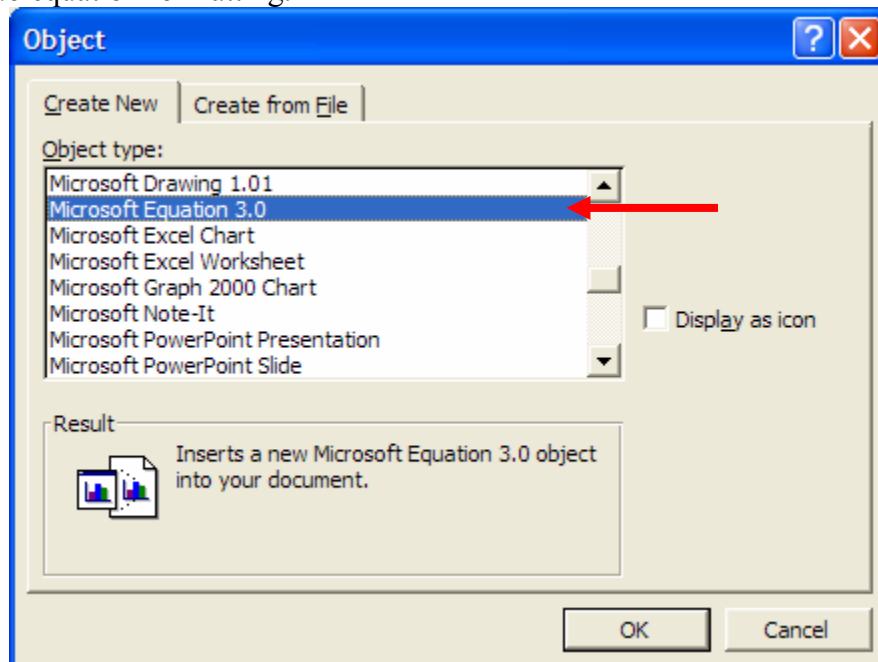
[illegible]

Object

?

Create New

Create from File

Object type:

Microsoft Drawing 1.01
Microsoft Equation 3.0
Microsoft Excel Chart
Microsoft Excel Worksheet
Microsoft Graph 2000 Chart
Microsoft Note-It
Microsoft PowerPoint Presentation
Microsoft PowerPoint Slide

Display as icon

Result

Inserts a new Microsoft Equation 3.0 object into your document.

OK

Cancel